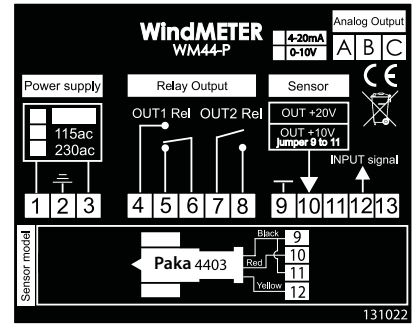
WindMETER
WM44-P

4-20mA
0-10V

Analog Output
A B C

CE

Power supply

115ac
230ac

Relay Output

OUT1 Rel OUT2 Rel

Sensor

OUT +20V

OUT +10V
jumper 9 to 11

INPUT signal

1 2 3 4 5 6 7 8 9 10 11 12 13

Sensor model

Paka 4403

Black
Red
Yellow

9
10
11
12

131022